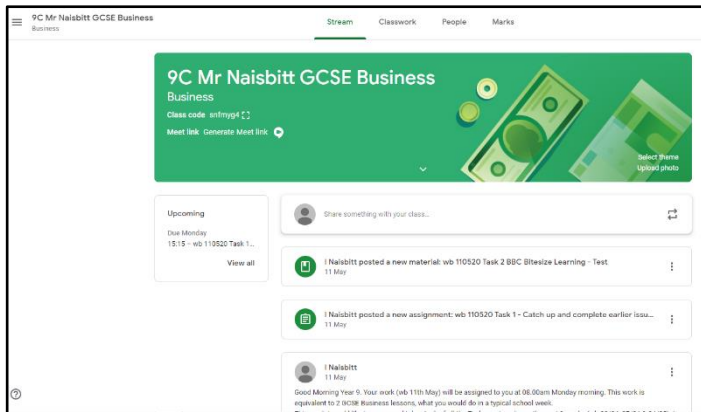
9C Mr Naisbitt GCSE Business
Business

Stream Classwork People Marks

9C Mr Naisbitt GCSE Business
Business
Class code snfmyg4
Meet link Generate Meet link

Select theme
Upload photo

Upcoming
Due Monday
15:15 – wb 110520 Task 1...
View all

Share something with your class...

I Naisbitt posted a new material: wb 110520 Task 2 BBC Bitesize Learning - Test
11 May

I Naisbitt posted a new assignment: wb 110520 Task 1 - Catch up and complete earlier issu...
11 May

I Naisbitt
11 May

Good Morning Year 9. Your work (wb 11th May) will be assigned to you at 08.00am Monday morning. This work is equivalent to 2 GCSE Business lessons, what you would do in a typical school week.
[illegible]